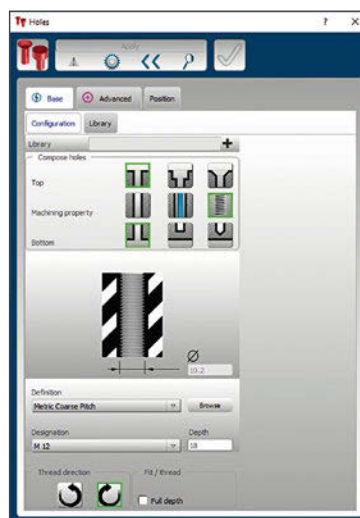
Holes
?
×
Apply
Base
Advanced
Position
Configuration
Library
Library
+
Compose holes
Top
Machining property
Bottom
Ø
10.2
Definition
Metric Coarse Pitch
Browse
Designation
M 12
Depth
18
Thread direction
Fit / thread
Full depth